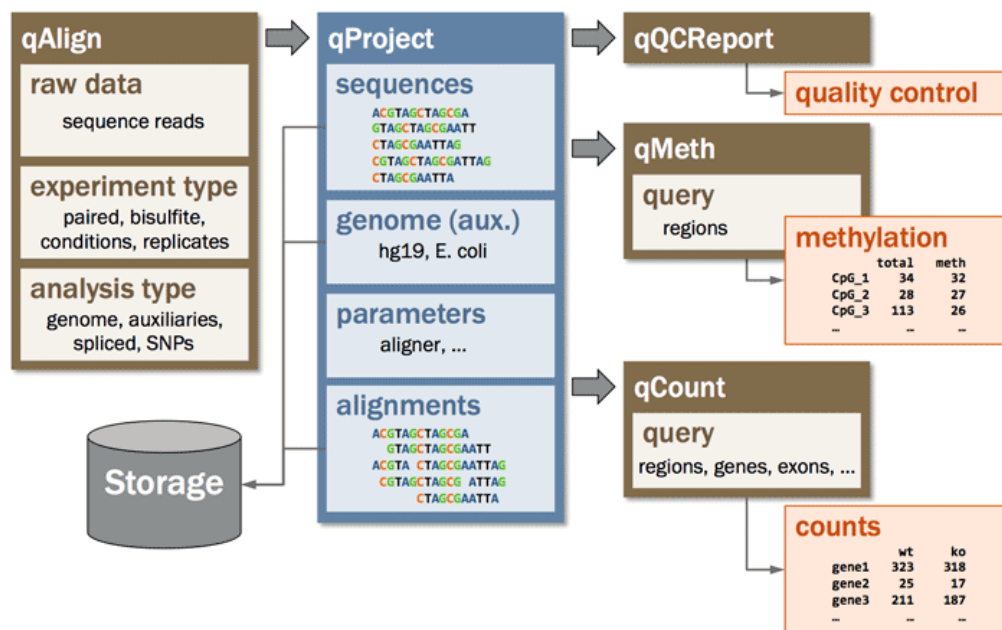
qAlign

raw data
sequence reads

experiment type
paired, bisulfite, conditions, replicates

analysis type
genome, auxiliaries, spliced, SNPs

Storage

qProject

sequences
ACGTAGCTAGCGA
GTAGCTAGCGAATT
CTAGCGAATTAG
CGTAGCTAGCGATTAG
CTAGCGAATTA

genome (aux.)
hg19, E. coli

parameters
aligner, ...

alignments
ACGTAGCTAGCGA
GTAGCTAGCGAATT
ACGTA CTAGCGAATTAG
CGTAGCTAGCG ATTAG
CTAGCGAATTA

qQCReport

quality control

qMeth

query
regions

methylation

| | total | meth |
|---|---|---|
| CpG_1 | 34 | 32 |
| CpG_2 | 28 | 27 |
| CpG_3 | 113 | 26 |
| ... | ... | ... |

qCount

query
regions, genes, exons, ...

counts

| | wt | ko |
|---|---|---|
| gene1 | 323 | 318 |
| gene2 | 25 | 17 |
| gene3 | 211 | 187 |
| ... | ... | ... |